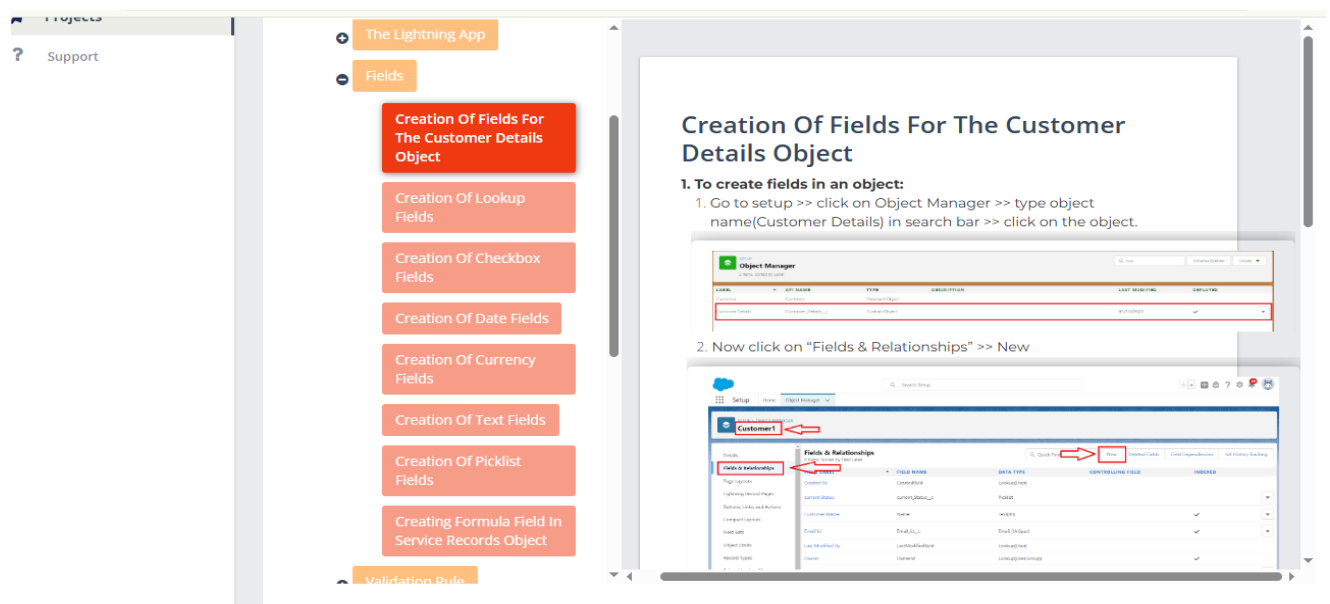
Projects

? Support

The Lightning App

Fields

Creation Of Fields For The Customer Details Object

Creation Of Lookup Fields

Creation Of Checkbox Fields

Creation Of Date Fields

Creation Of Currency Fields

Creation Of Text Fields

Creation Of Picklist Fields

Creating Formula Field In Service Records Object

Validation Rule

Creation Of Fields For The Customer Details Object

1. To create fields in an object:

1. Go to setup >> click on Object Manager >> type object name(Customer Details) in search bar >> click on the object.

Object Manager

| LABEL | API NAME | TYPE | DESCRIPTION | LAST MODIFIED | DEPLOYED |
|---|---|---|---|---|---|
| Customer Details | Customer_Details__c | Custom Object | | | ✓ |

2. Now click on “Fields & Relationships” >> New

Setup Home Object Manager

Customer1

Details

Fields & Relationships

Page Layouts

Lightning Record Pages

Buttons, Links, and Actions

Compact Layouts

Field Sets

Object Limits

Record Types

Fields & Relationships

Quick Find New Deleted Fields Field Dependencies Set History Tracking

| FIELD LABEL | FIELD NAME | DATA TYPE | CONTROLLING FIELD | INDEXED |
|---|---|---|---|---|
| Created By | CreatedById | Lookup(User) | | |
| Current Status | current_status__c | Picklist | | |
| Customer Name | Name | Text(80) | | ✓ |
| Email Id | Email_Id__c | Email (Unique) | | ✓ |
| Last Modified By | LastModifiedById | Lookup(User) | | |
| Owner | OwnerId | Lookup(User,Group) | | ✓ |